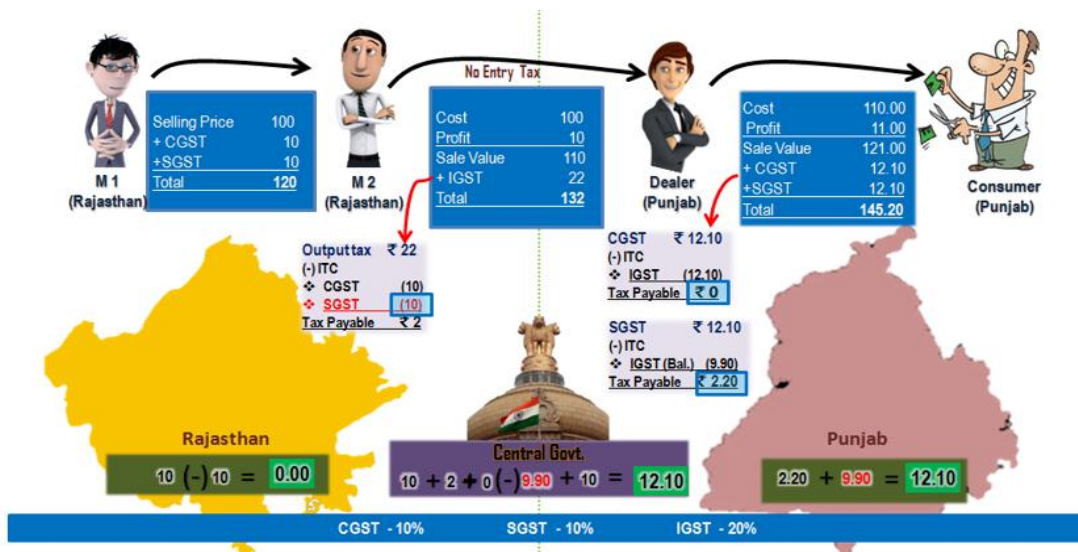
M 1
(Rajasthan)

| Selling Price | 100 |
|---|---|
| + CGST | 10 |
| +SGST | 10 |
| Total | 120 |

M 2
(Rajasthan)

No Entry Tax

| Cost | 100 |
|---|---|
| Profit | 10 |
| Sale Value | 110 |
| + IGST | 22 |
| Total | 132 |

Dealer
(Punjab)

| Cost | 110.00 |
|---|---|
| Profit | 11.00 |
| Sale Value | 121.00 |
| + CGST | 12.10 |
| +SGST | 12.10 |
| Total | 145.20 |

Consumer
(Punjab)

Output tax ₹ 22
(-) ITC
❖ CGST (10)
❖ SGST (10)
Tax Payable ₹ 2

CGST ₹ 12.10
(-) ITC
❖ IGST (12.10)
Tax Payable ₹ 0

SGST ₹ 12.10
(-) ITC
❖ IGST (Bal.) (9.90)
Tax Payable ₹ 2.20

Rajasthan
10 (-) 10 = 0.00

Central Govt.
10 + 2 + 0 (-) 9.90 + 10 = 12.10

Punjab
2.20 + 9.90 = 12.10

CGST - 10% SGST - 10% IGST - 20%